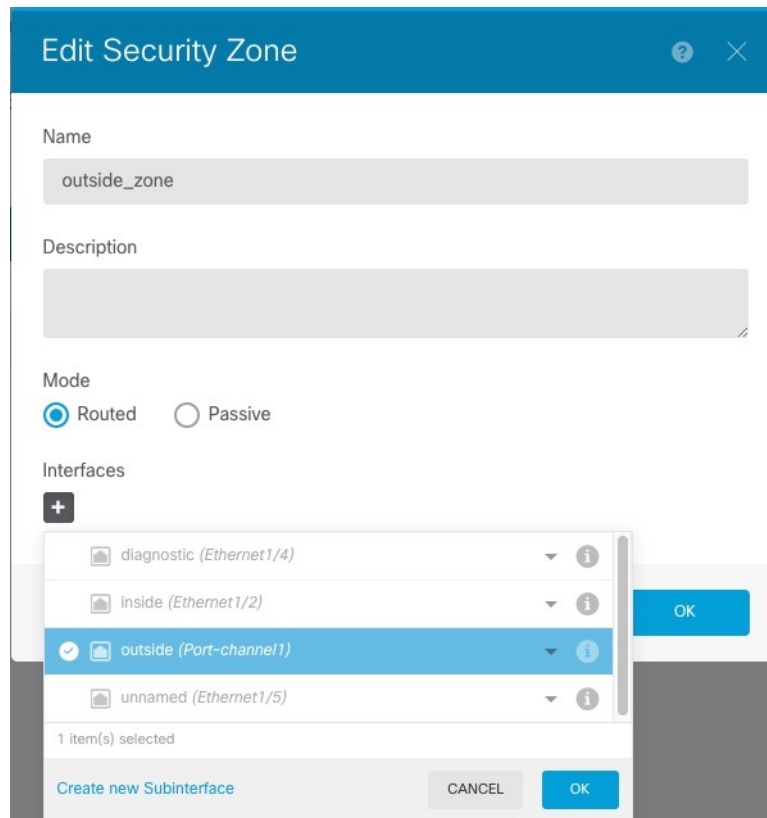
Edit Security Zone

Name

outside_zone

Description

Mode

Routed Passive

Interfaces

+

diagnostic *(Ethernet1/4)*

inside *(Ethernet1/2)*

outside *(Port-channel1)*

unnamed *(Ethernet1/5)*

1 item(s) selected

Create new Subinterface

CANCEL

OK

OK